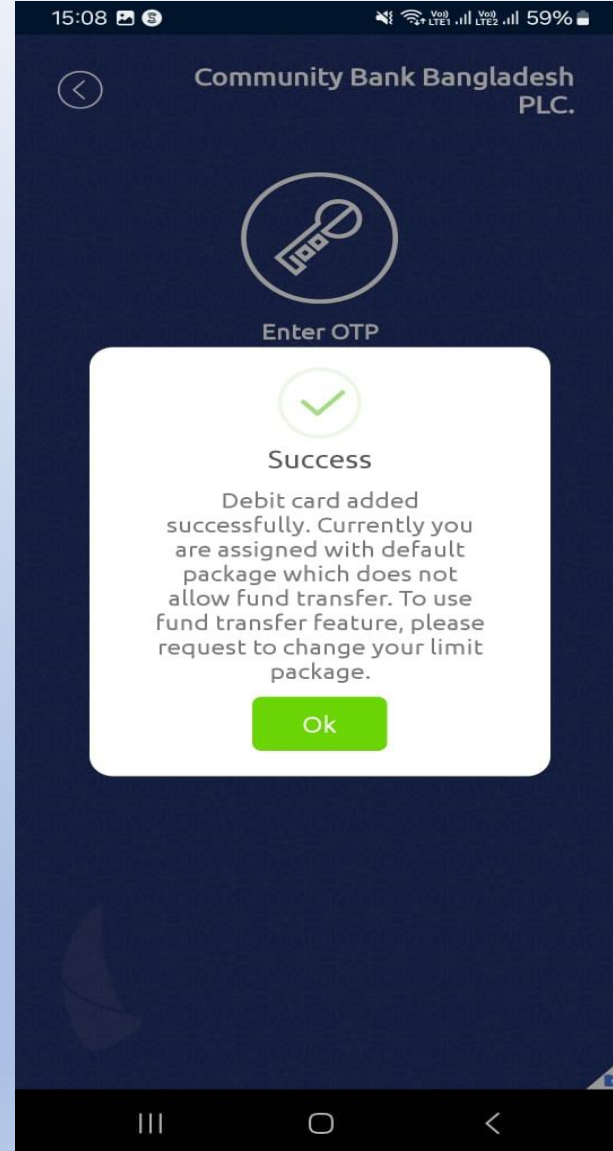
15:08

Vo) LTE1 Vo) LTE2 59%

Community Bank Bangladesh PLC.

Enter OTP

Success

Debit card added successfully. Currently you are assigned with default package which does not allow fund transfer. To use fund transfer feature, please request to change your limit package.

Ok